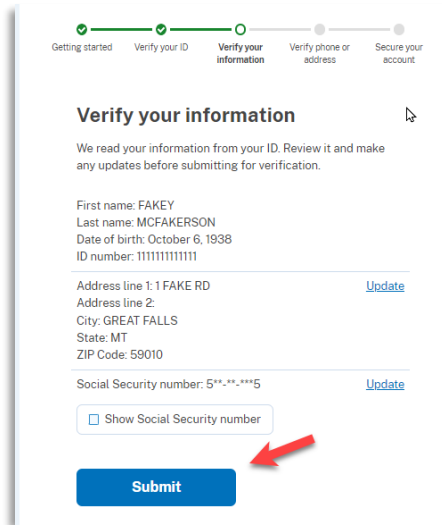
Getting started
Verify your ID
Verify your information
Verify phone or address
Secure your account

Verify your information

We read your information from your ID. Review it and make any updates before submitting for verification.

First name: FAKEY
Last name: MCFAKERSON
Date of birth: October 6, 1938
ID number: 1111111111111

Address line 1: 1 FAKE RD
Address line 2:
City: GREAT FALLS
State: MT
ZIP Code: 59010
Update

Social Security number: 5**-**-***5
Update

Show Social Security number

Submit